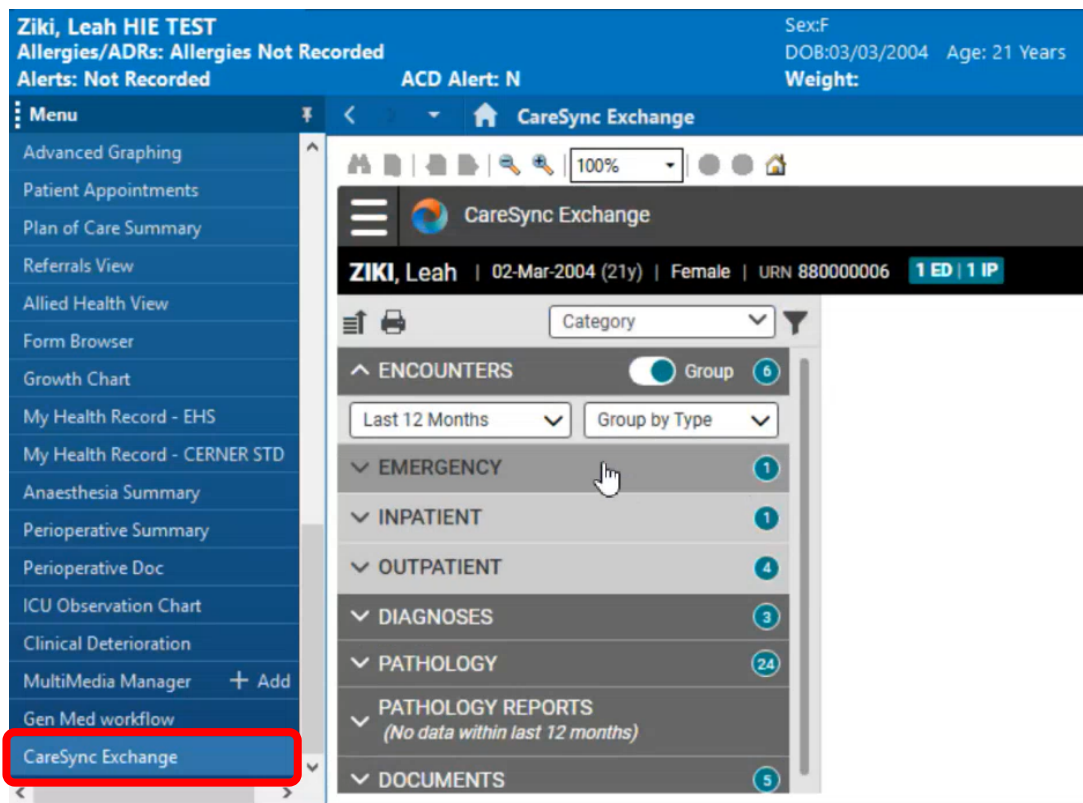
Ziki, Leah HIE TEST
Allergies/ADRs: Allergies Not Recorded
Alerts: Not Recorded
ACD Alert: N
Sex:F
DOB:03/03/2004 Age: 21 Years
Weight:

Menu
Advanced Graphing
Patient Appointments
Plan of Care Summary
Referrals View
Allied Health View
Form Browser
Growth Chart
My Health Record - EHS
My Health Record - CERNER STD
Anaesthesia Summary
Perioperative Summary
Perioperative Doc
ICU Observation Chart
Clinical Deterioration
MultiMedia Manager
+ Add
Gen Med workflow
CareSync Exchange

CareSync Exchange
100%
CareSync Exchange
ZIKI, Leah | 02-Mar-2004 (21y) | Female | URN 880000006 1 ED | 1 IP
Category
ENCOUNTERS Group 6
Last 12 Months
Group by Type
EMERGENCY 1
INPATIENT 1
OUTPATIENT 4
DIAGNOSES 3
PATHOLOGY 24
PATHOLOGY REPORTS
(No data within last 12 months)
DOCUMENTS 5